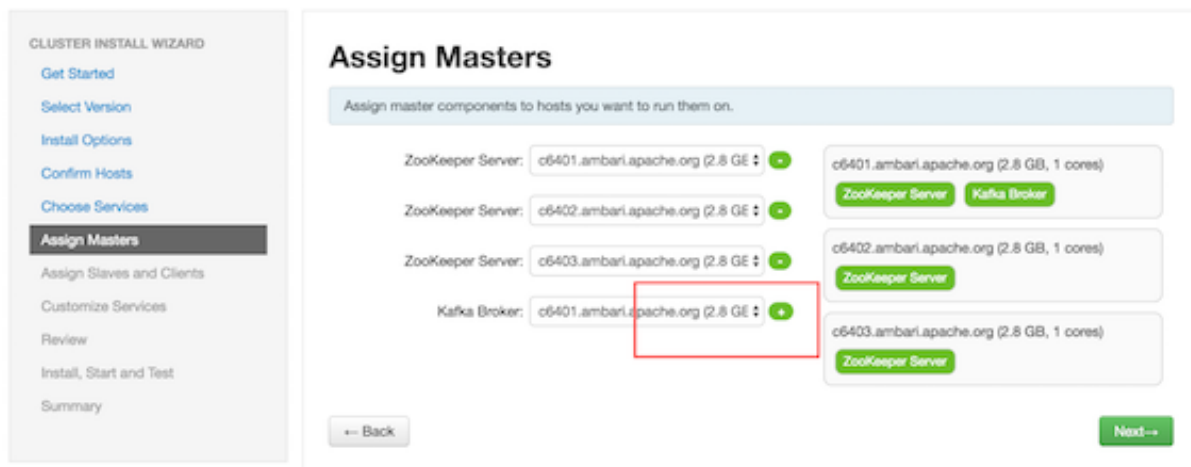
CLUSTER INSTALL WIZARD
Get Started
Select Version
Install Options
Confirm Hosts
Choose Services
Assign Masters
Assign Slaves and Clients
Customize Services
Review
Install, Start and Test
Summary

Assign Masters

Assign master components to hosts you want to run them on.

ZooKeeper Server: c6401.ambari.apache.org (2.8 GE -
ZooKeeper Server: c6402.ambari.apache.org (2.8 GE -
ZooKeeper Server: c6403.ambari.apache.org (2.8 GE -
Kafka Broker: c6401.ambari.apache.org (2.8 GE +

c6401.ambari.apache.org (2.8 GB, 1 cores)
ZooKeeper Server Kafka Broker

c6402.ambari.apache.org (2.8 GB, 1 cores)
ZooKeeper Server

c6403.ambari.apache.org (2.8 GB, 1 cores)
ZooKeeper Server

← Back
Next →